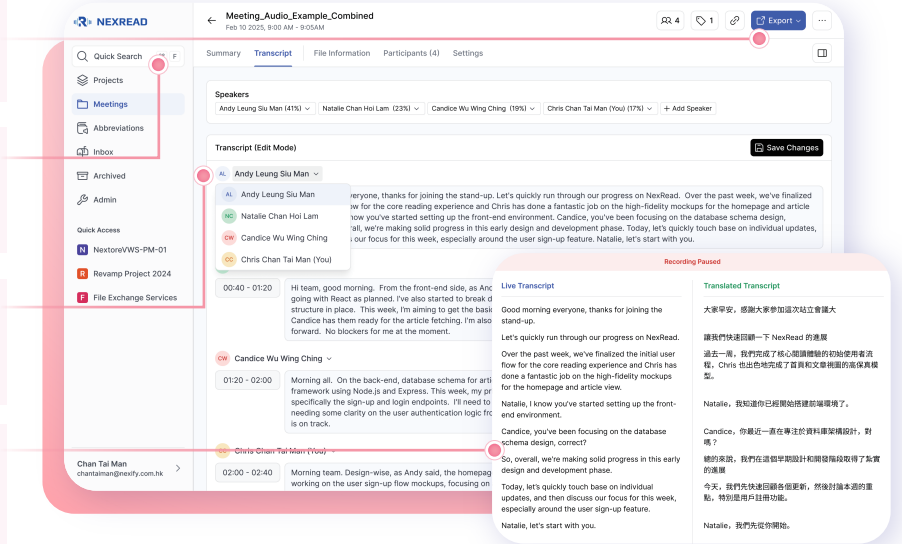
NEXREAD

Quick Search F
Projects
Meetings
Abbreviations
Inbox
Archived
Admin

Quick Access
NextoreVWS-PM-01
Revamp Project 2024
File Exchange Services

Chan Tai Man
chantaiman@nexify.com.hk

Meeting_Audio_Example_Combined
Feb 10 2025, 9:00 AM - 9:05AM

4 1 Export

Summary Transcript File Information Participants (4) Settings

Speakers
Andy Leung Siu Man (41%) Natalie Chan Hoi Lam (23%) Candice Wu Wing Ching (19%) Chris Chan Tai Man (You) (17%) + Add Speaker

Transcript (Edit Mode)
Save Changes

AL Andy Leung Siu Man

AL Andy Leung Siu Man
NC Natalie Chan Hoi Lam
CW Candice Wu Wing Ching
CC Chris Chan Tai Man (You)

everyone, thanks for joining the stand-up. Let's quickly run through our progress on NexRead. Over the past week, we've finalized flow for the core reading experience and Chris has done a fantastic job on the high-fidelity mockups for the homepage and article now you've started setting up the front-end environment. Candice, you've been focusing on the database schema design, rall, we're making solid progress in this early design and development phase. Today, let's quickly touch base on individual updates, our focus for this week, especially around the user sign-up feature. Natalie, let's start with you.

00:40 - 01:20
Hi team, good morning. From the front-end side, as And going with React as planned. I've also started to break d structure in place. This week, I'm aiming to get the basic Candice has them ready for the article fetching. I'm also forward. No blockers for me at the moment.

CW Candice Wu Wing Ching
01:20 - 02:00
Morning all. On the back-end, database schema for art framework using Node.js and Express. This week, my pr specifically the sign-up and login endpoints. I'll need to needing some clarity on the user authentication logic fro on track.

CC Chris Chan Tai Man (You)
02:00 - 02:40
Morning team. Design-wise, as Andy said, the homepage working on the user sign-up flow mockups, focusing on

Recording Paused

Live Transcript
Good morning everyone, thanks for joining the stand-up.
Let's quickly run through our progress on NexRead.
Over the past week, we've finalized the initial user flow for the core reading experience and Chris has done a fantastic job on the high-fidelity mockups for the homepage and article view.
Natalie, I know you've started setting up the front-end environment.
Candice, you've been focusing on the database schema design, correct?
So, overall, we're making solid progress in this early design and development phase.
Today, let's quickly touch base on individual updates, and then discuss our focus for this week, especially around the user sign-up feature.
Natalie, let's start with you.

Translated Transcript
大家早安，感謝大家參加這次站立會議大
讓我們快速回顧一下 NexRead 的進展
過去一週，我們完成了核心閱讀體驗的初始使用者流程，Chris 也出色地完成了首頁和文章檢視的高保真模型。
Natalie，我知道你已經開始搭建前端環境了。
Candice，你最近一直在專注於資料庫架構設計，對嗎？
總的來說，我們在這個早期設計和開發階段取得了紮實的進展
今天，讓我們先快速回顧各個更新，然後討論本週的重點，特別是用戶註冊功能。
Natalie，我們先從你開始。